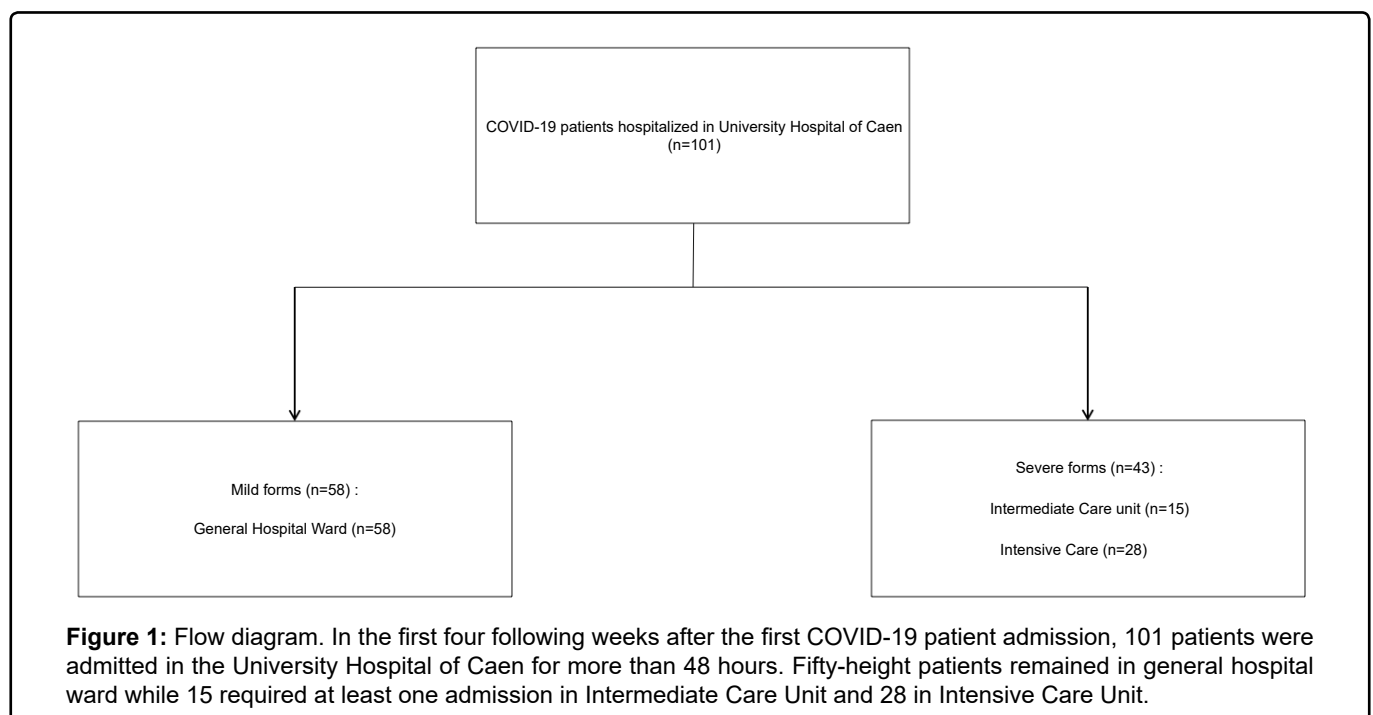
COVID-19 patients hospitalized in University Hospital of Caen
(n=101)

Mild forms (n=58) :

General Hospital Ward (n=58)

Severe forms (n=43) :

Intermediate Care unit (n=15)

Intensive Care (n=28)

**Figure 1:** Flow diagram. In the first four following weeks after the first COVID-19 patient admission, 101 patients were admitted in the University Hospital of Caen for more than 48 hours. Fifty-height patients remained in general hospital ward while 15 required at least one admission in Intermediate Care Unit and 28 in Intensive Care Unit.